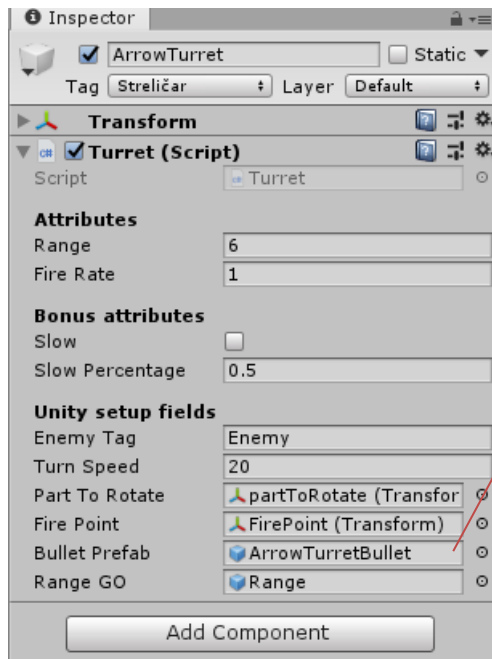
Inspector

ArrowTurret
Static
Tag Streličar
Layer Default

Transform

Turret (Script)
Script Turret

Attributes
Range 6
Fire Rate 1

Bonus attributes
Slow
Slow Percentage 0.5

Unity setup fields
Enemy Tag Enemy
Turn Speed 20
Part To Rotate partToRotate (Transfor
Fire Point FirePoint (Transform)
Bullet Prefab ArrowTurretBullet
Range GO Range

Add Component